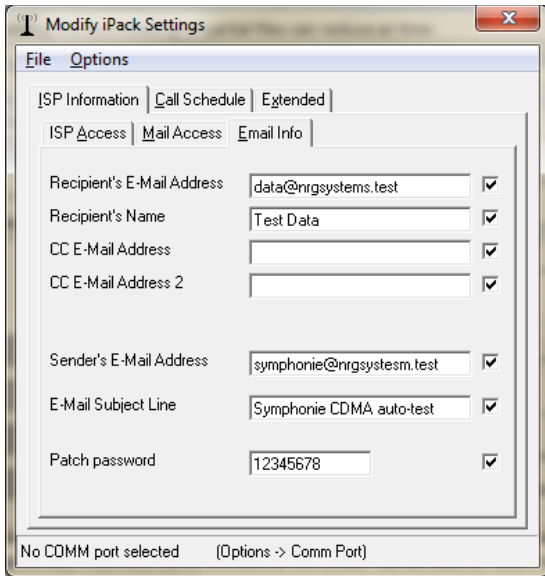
Modify iPack Settings

File Options

ISP Information | Call Schedule | Extended

ISP Access | Mail Access | Email Info

Recipient's E-Mail Address data@nrgsystems.test

Recipient's Name Test Data

CC E-Mail Address

CC E-Mail Address 2

Sender's E-Mail Address symphonie@nrgsystesm.test

E-Mail Subject Line Symphonie CDMA auto-test

Patch password 12345678

No COMM port selected (Options -> Comm Port)